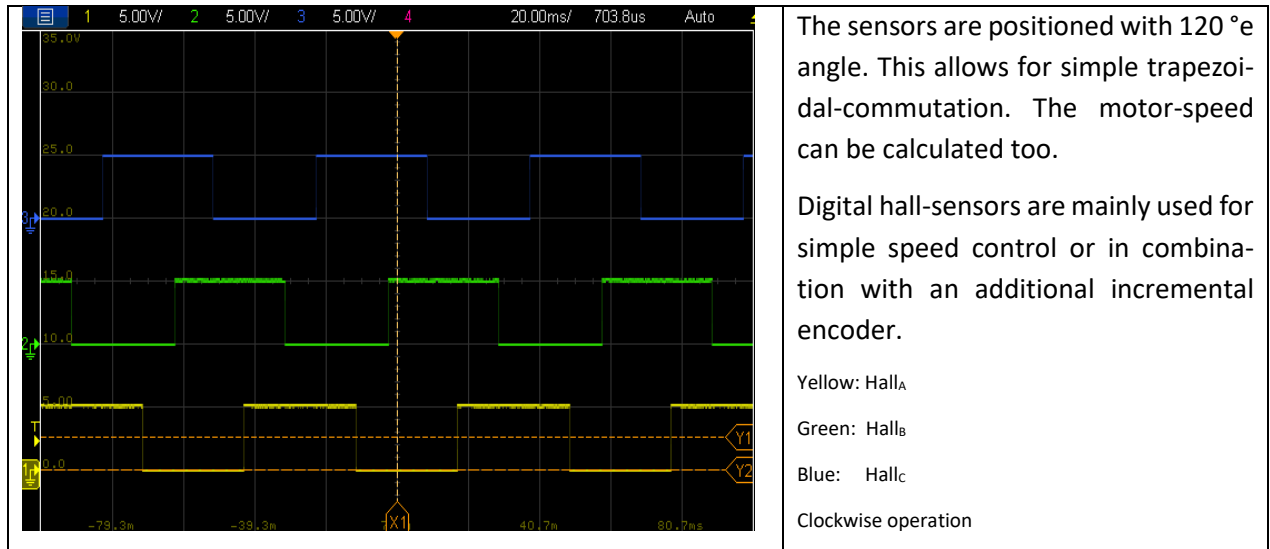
| 1 5.00V/ 2 5.00V/ 3 5.00V/ 4 20.00ms/ 703.8us Auto 35.0V 30.0 25.0 20.0 15.0 10.0 5.00 0.0 T Y1 Y2 X1 -79.3m -39.3m 40.7m 80.7ms | The sensors are positioned with 120 °e angle. This allows for simple trapezoidal-commutation. The motor-speed can be calculated too.<br><br>Digital hall-sensors are mainly used for simple speed control or in combination with an additional incremental encoder.<br><br>Yellow: $Hall_A$<br><br>Green: $Hall_B$<br><br>Blue: $Hall_C$<br><br>Clockwise operation |
|---|---|